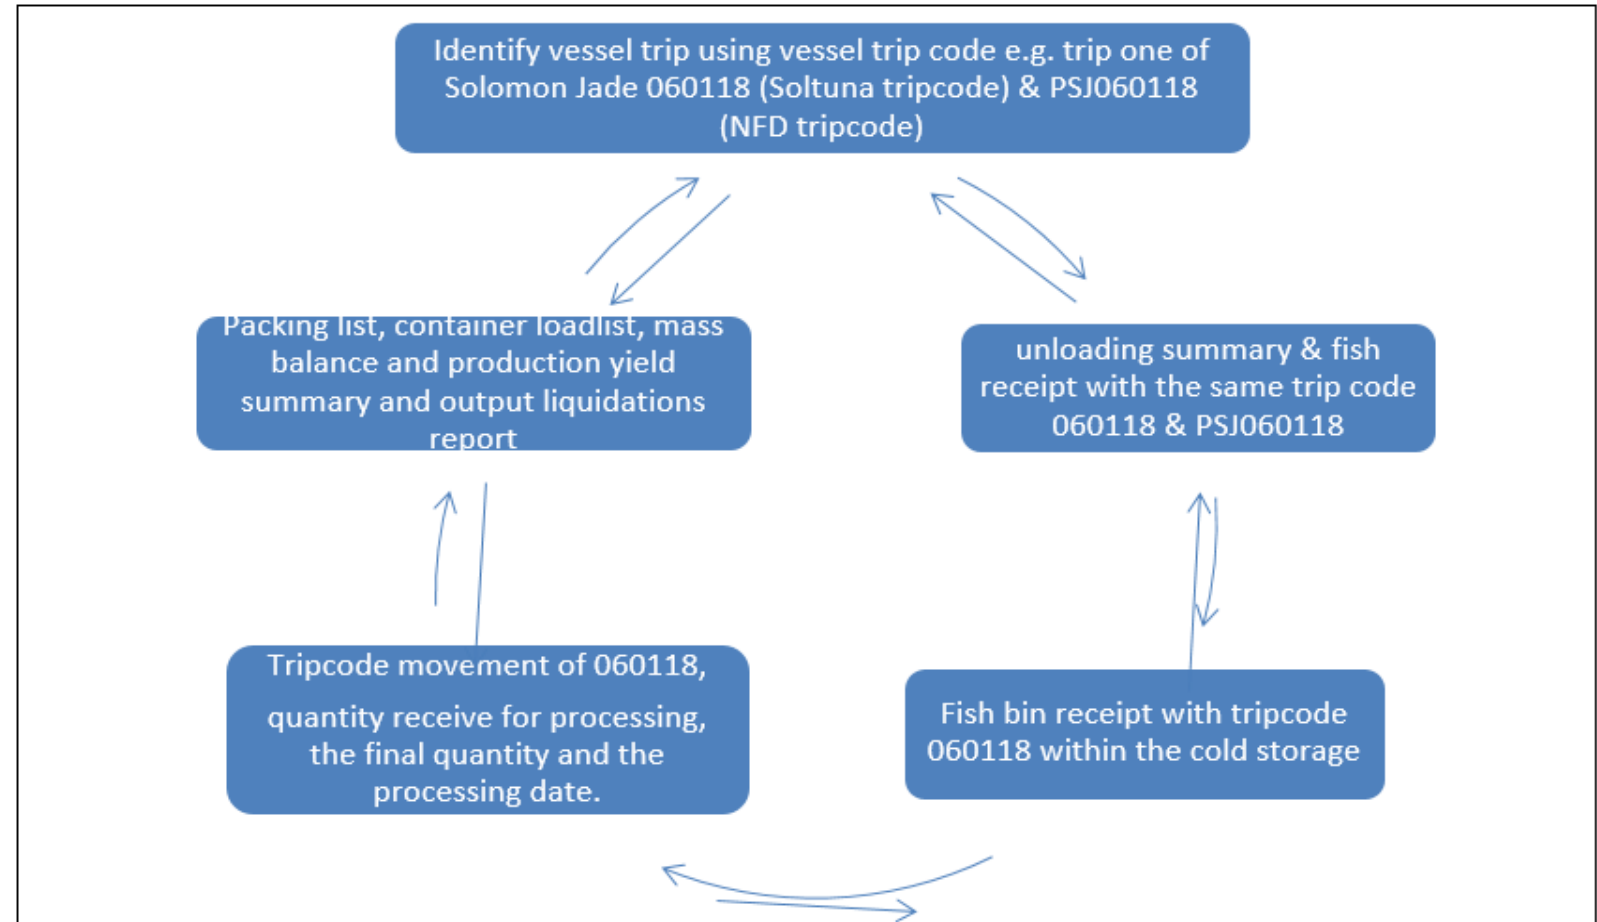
Identify vessel trip using vessel trip code e.g. trip one of Solomon Jade 060118 (Soltuna tripcode) & PSJ060118 (NFD tripcode)

unloading summary & fish receipt with the same trip code 060118 & PSJ060118

Fish bin receipt with tripcode 060118 within the cold storage

Tripcode movement of 060118,

quantity receive for processing, the final quantity and the processing date.

Packing list, container loadlist, mass balance and production yield summary and output liquidations report